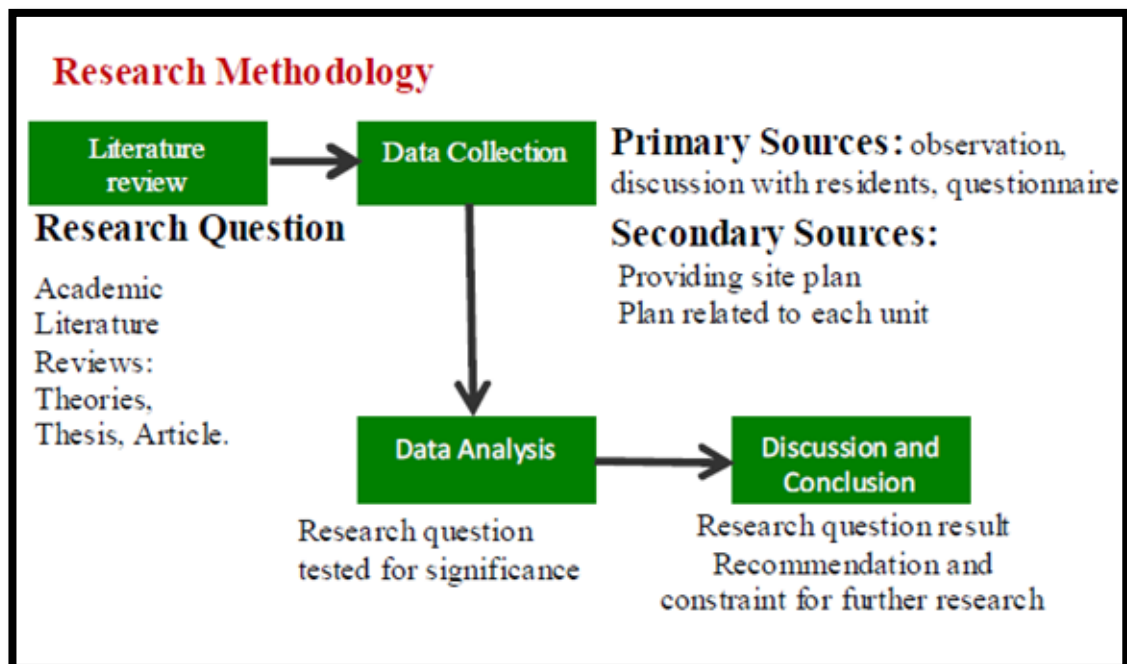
Research Methodology

Literature review

Research Question

Academic Literature Reviews: Theories, Thesis, Article.

Data Collection

Primary Sources: observation, discussion with residents, questionnaire

Secondary Sources:
Providing site plan
Plan related to each unit

Data Analysis

Research question tested for significance

Discussion and Conclusion

Research question result
Recommendation and constraint for further research